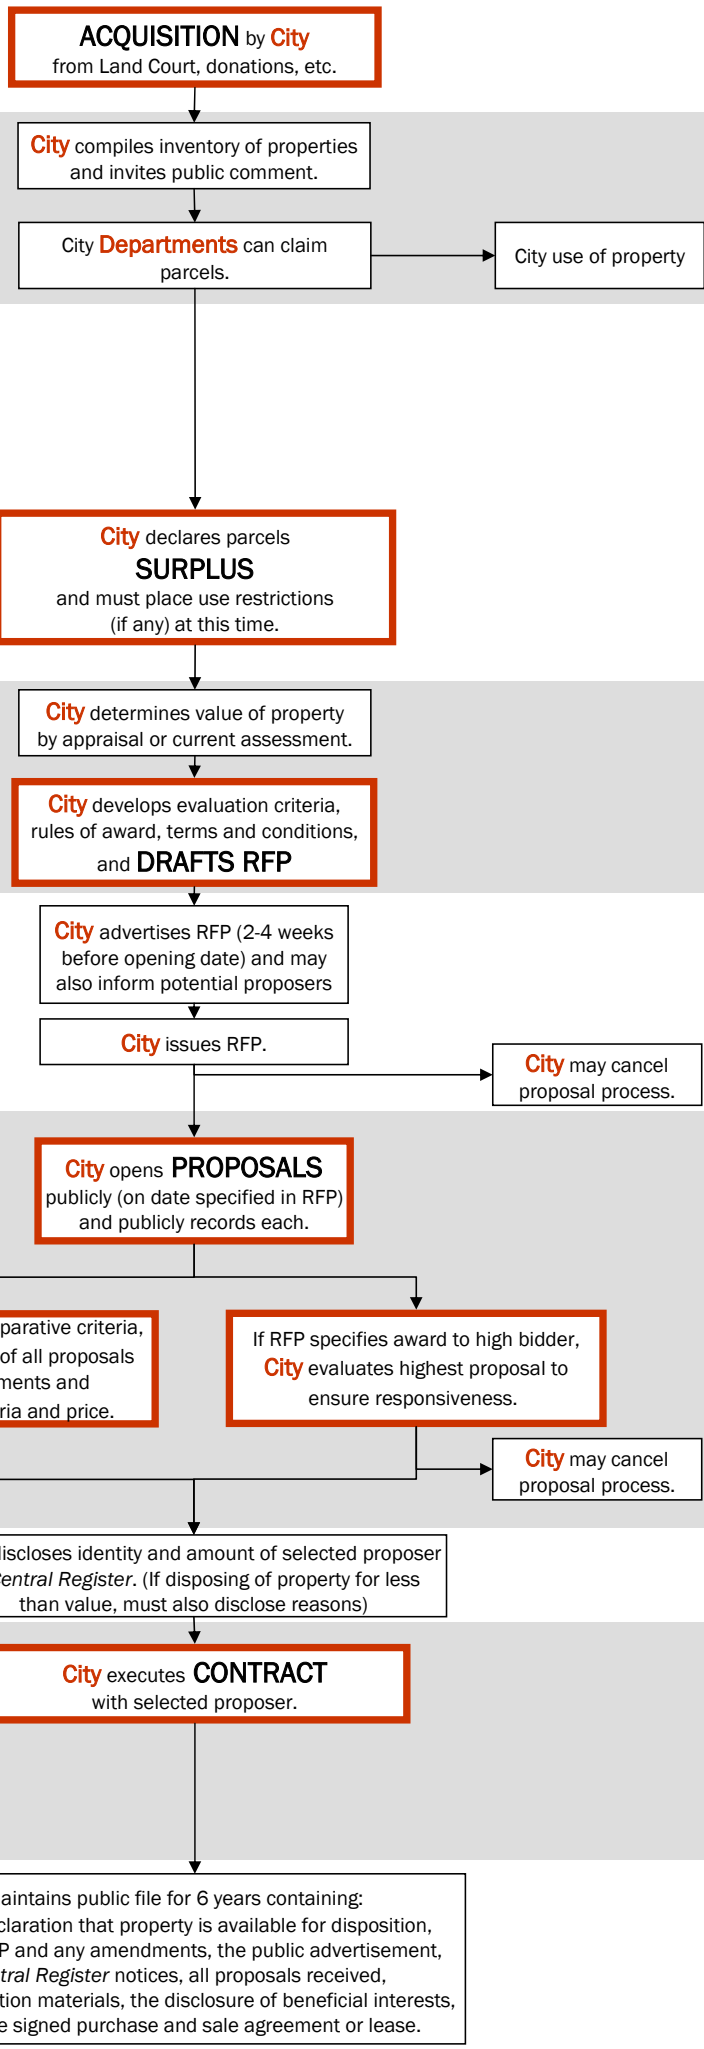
ACQUISITION by City
from Land Court, donations, etc.

City compiles inventory of properties and invites public comment.

City Departments can claim parcels.

City use of property

City declares parcels
SURPLUS
and must place use restrictions (if any) at this time.

City determines value of property by appraisal or current assessment.

City develops evaluation criteria, rules of award, terms and conditions, and DRAFTS RFP

City advertises RFP (2-4 weeks before opening date) and may also inform potential proposers

City issues RFP.

City may cancel proposal process.

City opens PROPOSALS
publicly (on date specified in RFP) and publicly records each.

parative criteria, of all proposals ments and ria and price.

If RFP specifies award to high bidder, City evaluates highest proposal to ensure responsiveness.

City may cancel proposal process.

iscloses identity and amount of selected proposer entral Register. (If disposing of property for less than value, must also disclose reasons)

City executes CONTRACT
with selected proposer.

aintains public file for 6 years containing: claration that property is available for disposition, P and any amendments, the public advertisement, tral Register notices, all proposals received, tion materials, the disclosure of beneficial interests, e signed purchase and sale agreement or lease.